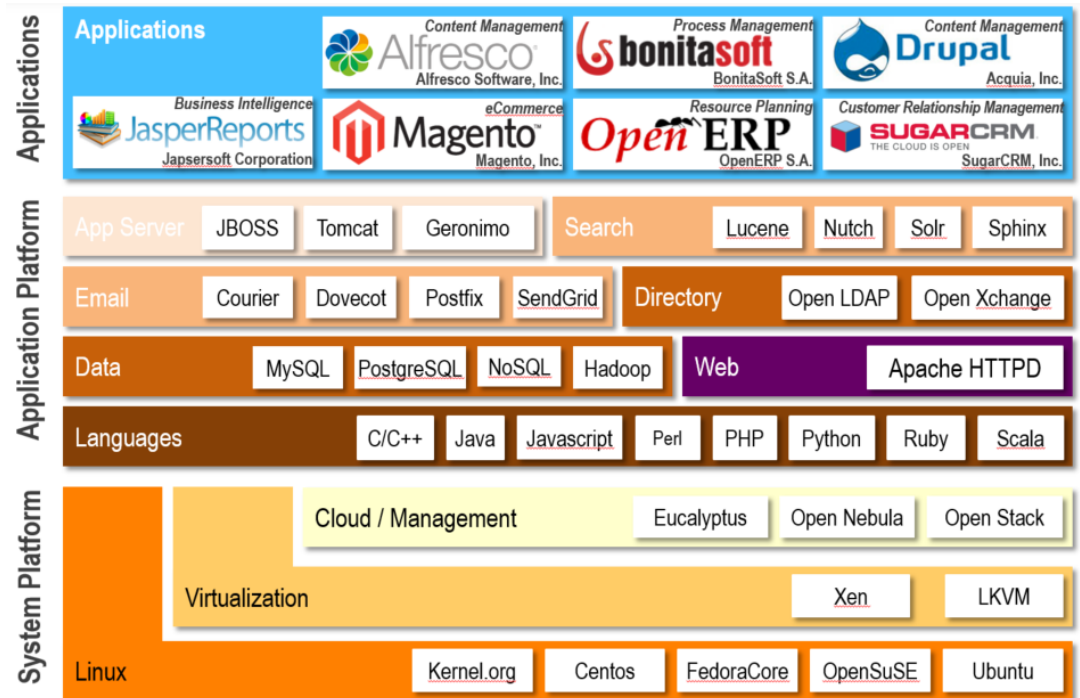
Applications

Applications

Content Management
Alfresco
Alfresco Software, Inc.

Process Management
bonitasoft
BonitaSoft S.A.

Content Management
Drupal
Acquia, Inc.

Business Intelligence
JasperReports
Japsersoft Corporation

eCommerce
Magento™
Magento, Inc.

Resource Planning
OpenERP
OpenERP S.A.

Customer Relationship Management
SUGARCRM
THE CLOUD IS OPEN
SugarCRM, Inc.

Application Platform

App Server | JBOSS | Tomcat | Geronimo

Search | Lucene | Nutch | Solr | Sphinx

Email | Courier | Dovecot | Postfix | SendGrid

Directory | Open LDAP | Open Xchange

Data | MySQL | PostgreSQL | NoSQL | Hadoop

Web | Apache HTTPD

Languages | C/C++ | Java | Javascript | Perl | PHP | Python | Ruby | Scala

System Platform

Cloud / Management | Eucalyptus | Open Nebula | Open Stack

Virtualization | Xen | LKVM

Linux | Kernel.org | Centos | FedoraCore | OpenSuSE | Ubuntu